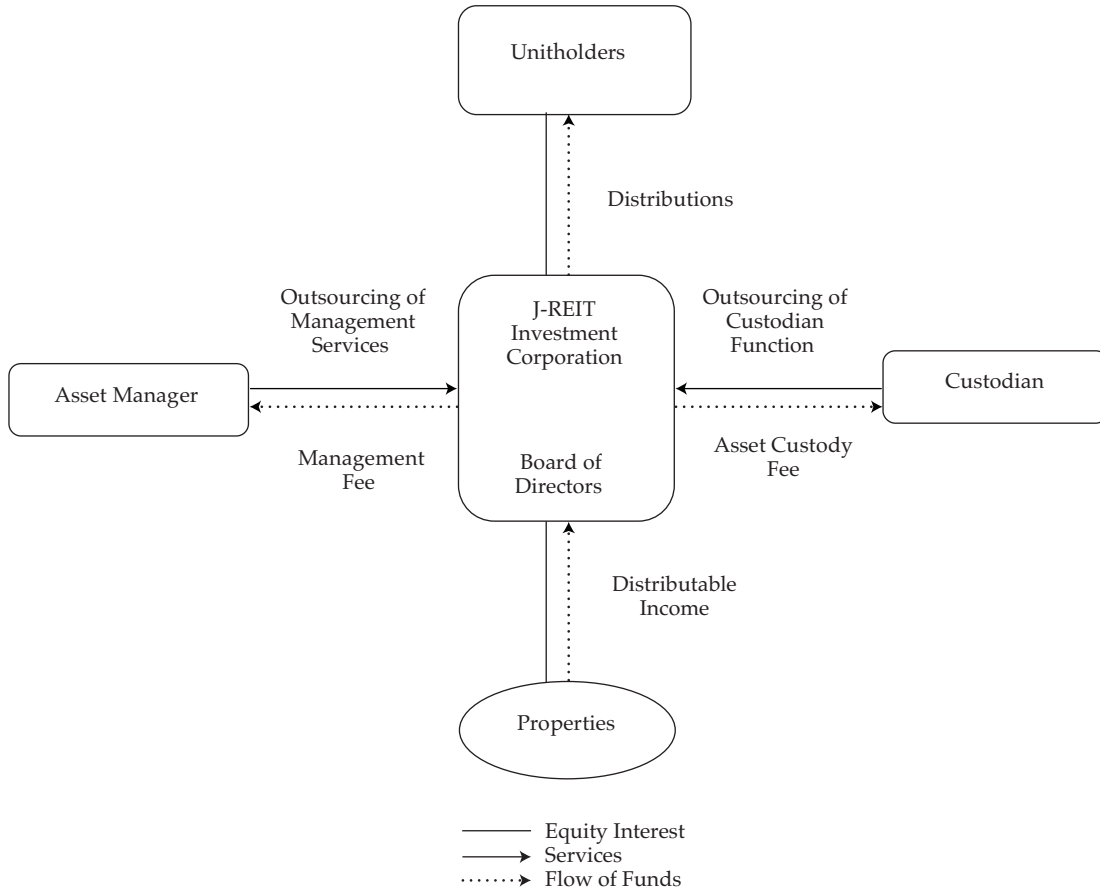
Unitholders

Distributions

Outsourcing of Management Services

J-REIT Investment Corporation

Outsourcing of Custodian Function

Asset Manager

Custodian

Management Fee

Board of Directors

Asset Custody Fee

Distributable Income

Properties

Equity Interest
Services
Flow of Funds